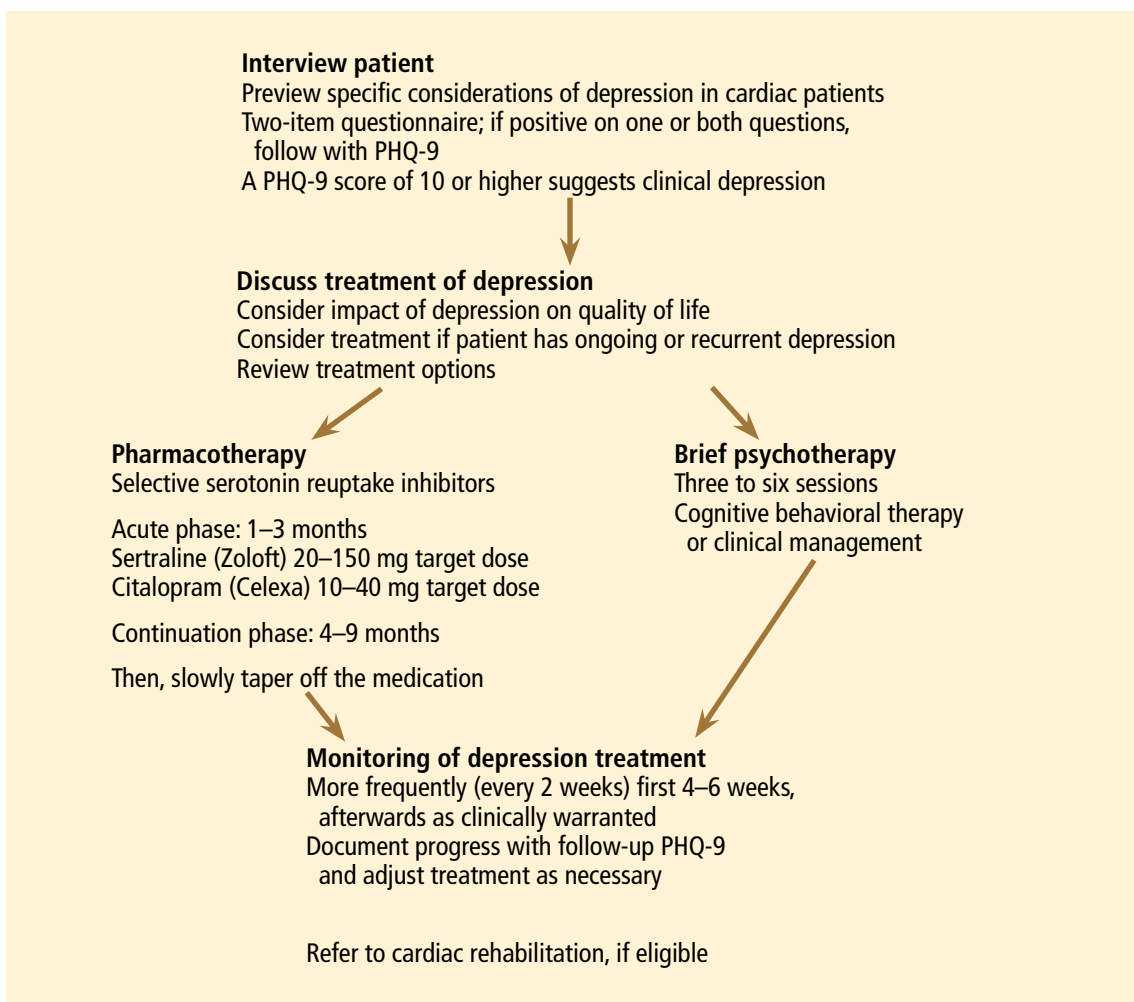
**Interview patient**
Preview specific considerations of depression in cardiac patients
Two-item questionnaire; if positive on one or both questions, follow with PHQ-9
A PHQ-9 score of 10 or higher suggests clinical depression

**Discuss treatment of depression**
Consider impact of depression on quality of life
Consider treatment if patient has ongoing or recurrent depression
Review treatment options

**Pharmacotherapy**
Selective serotonin reuptake inhibitors

Acute phase: 1–3 months
Sertraline (Zoloft) 20–150 mg target dose
Citalopram (Celexa) 10–40 mg target dose

Continuation phase: 4–9 months

Then, slowly taper off the medication

**Brief psychotherapy**
Three to six sessions
Cognitive behavioral therapy or clinical management

**Monitoring of depression treatment**
More frequently (every 2 weeks) first 4–6 weeks, afterwards as clinically warranted
Document progress with follow-up PHQ-9 and adjust treatment as necessary

Refer to cardiac rehabilitation, if eligible